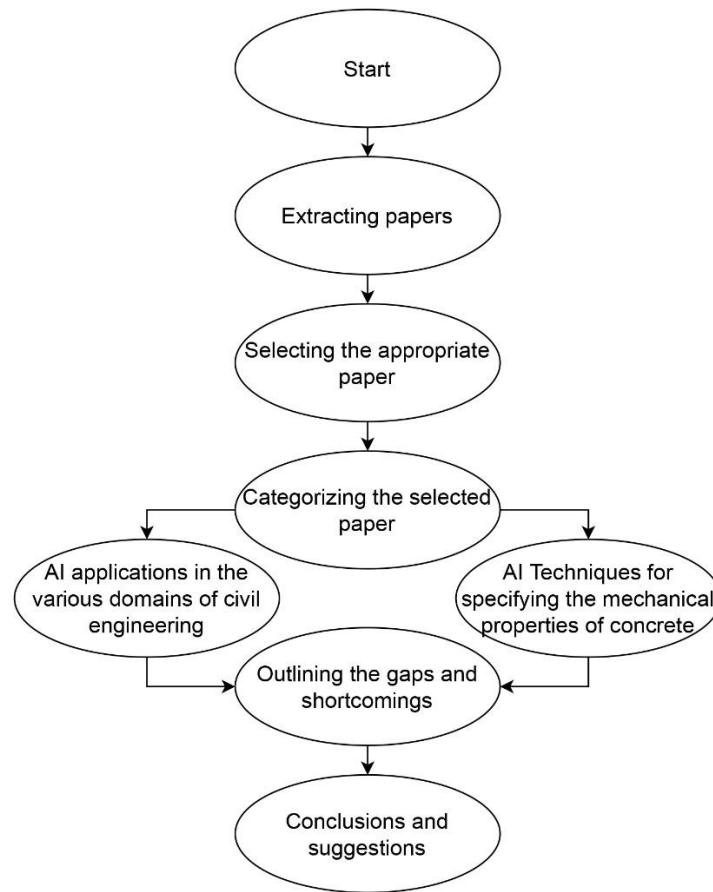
Start

Extracting papers

Selecting the appropriate paper

Categorizing the selected paper

AI applications in the various domains of civil engineering

AI Techniques for specifying the mechanical properties of concrete

Outlining the gaps and shortcomings

Conclusions and suggestions